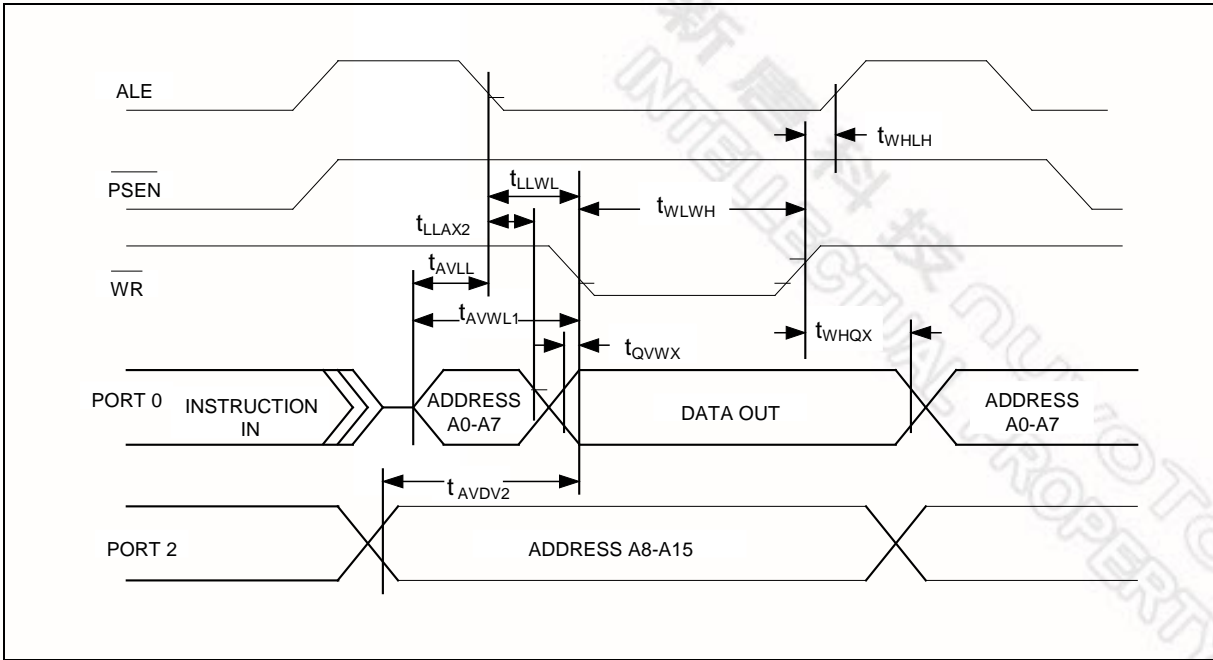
ALE

$t_{WHLH}$

$\overline{PSEN}$

$t_{LLWL}$

$t_{WLWH}$

$t_{LLAX2}$

$t_{AVLL}$

$\overline{WR}$

$t_{AVWL1}$

$t_{QVWX}$

$t_{WHQX}$

PORT 0

INSTRUCTION IN

ADDRESS A0-A7

DATA OUT

ADDRESS A0-A7

$t_{AVDV2}$

PORT 2

ADDRESS A8-A15

新唐科技 INTELLECTUAL PROPERTY